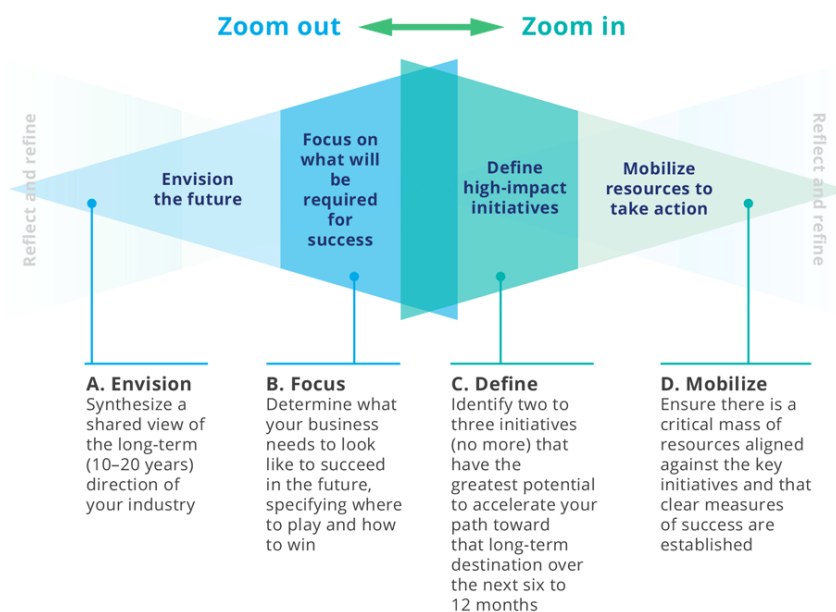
Zoom out Zoom in

Reflect and refine

Envision the future

Focus on what will be required for success

Define high-impact initiatives

Mobilize resources to take action

Reflect and refine

A. Envision
Synthesize a shared view of the long-term (10–20 years) direction of your industry

B. Focus
Determine what your business needs to look like to succeed in the future, specifying where to play and how to win

C. Define
Identify two to three initiatives (no more) that have the greatest potential to accelerate your path toward that long-term destination over the next six to 12 months

D. Mobilize
Ensure there is a critical mass of resources aligned against the key initiatives and that clear measures of success are established